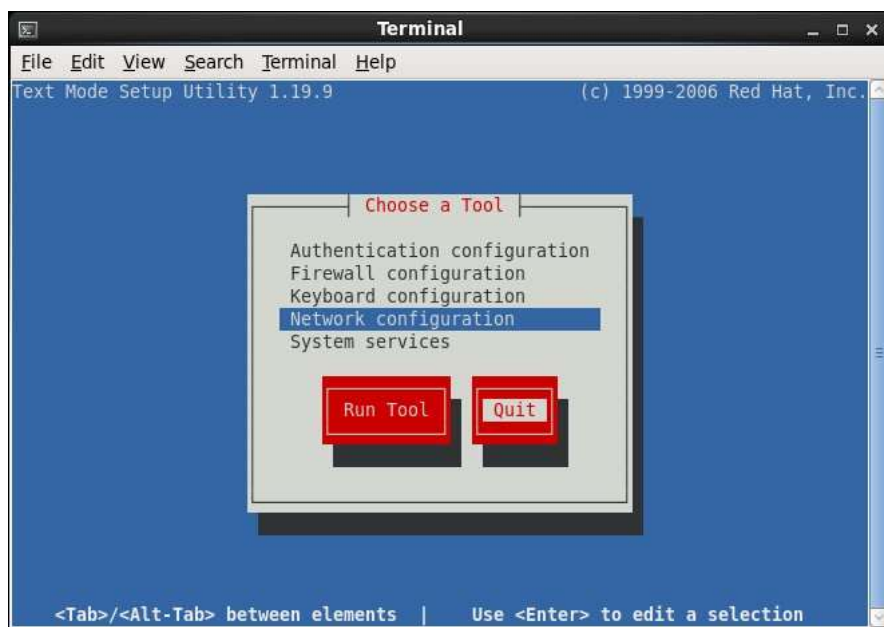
Terminal

File Edit View Search Terminal Help

Text Mode Setup Utility 1.19.9 (c) 1999-2006 Red Hat, Inc.

Choose a Tool

Authentication configuration
Firewall configuration
Keyboard configuration
Network configuration
System services

Run Tool Quit

<Tab>/<Alt-Tab> between elements | Use <Enter> to edit a selection